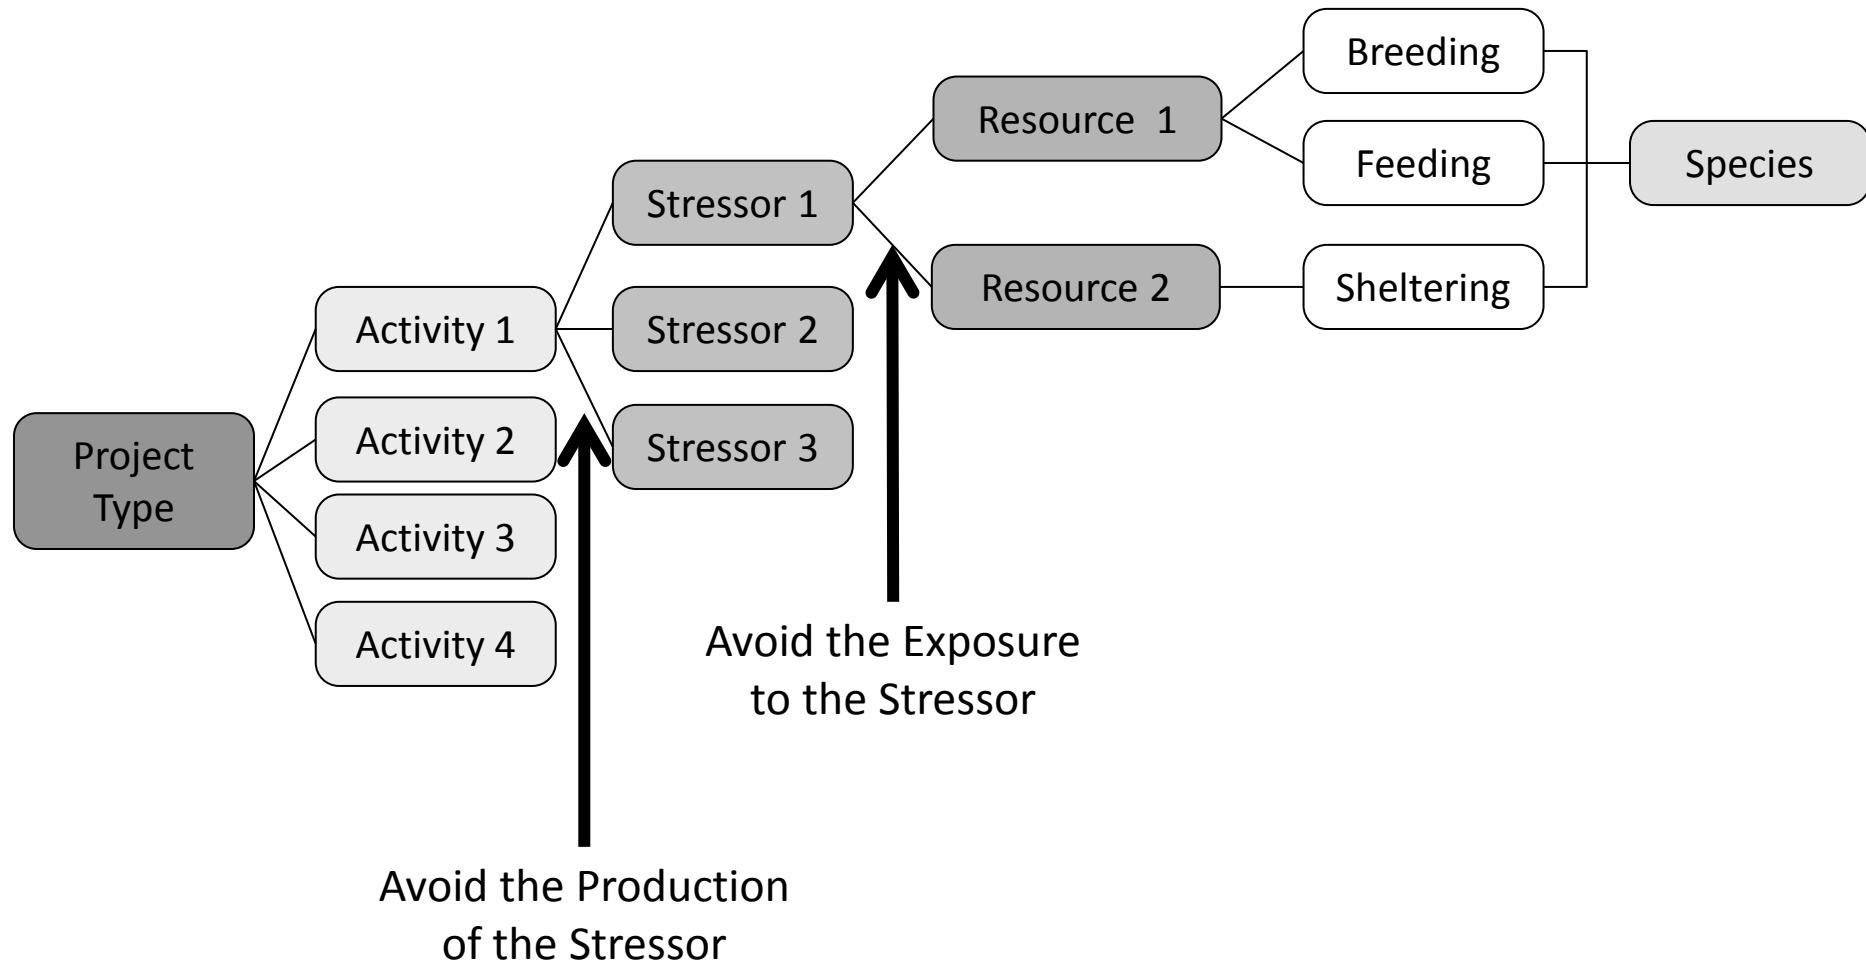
Breeding

Resource 1

Feeding

Species

Stressor 1

Resource 2

Sheltering

Activity 1

Stressor 2

Activity 2

Stressor 3

Project Type

Activity 3

Activity 4

Avoid the Exposure to the Stressor

Avoid the Production of the Stressor